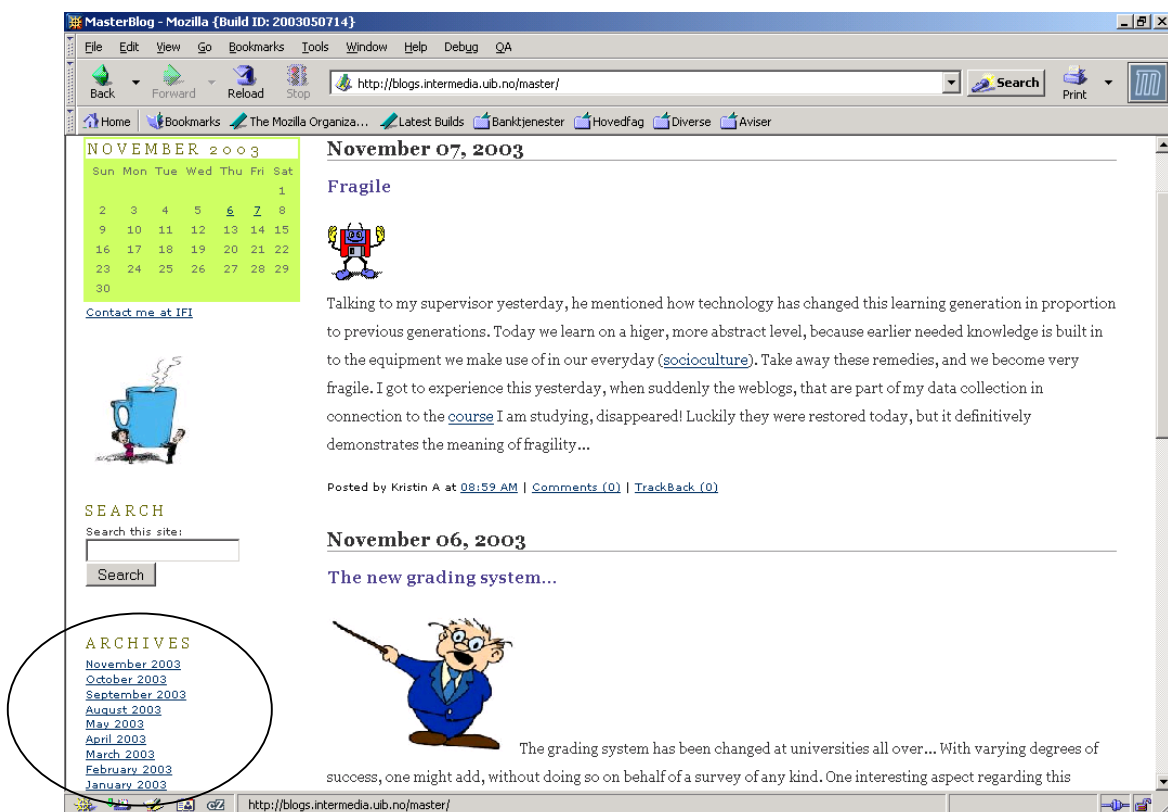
MasterBlog - Mozilla {Build ID: 2003050714}

File Edit View Go Bookmarks Tools Window Help Debug QA

Back Forward Reload Stop http://blogs.intermedia.uib.no/master/ Search Print

Home Bookmarks The Mozilla Organiza... Latest Builds Banktjenester Hovedfag Diverse Aviser

NOVEMBER 2003

| Sun | Mon | Tue | Wed | Thu | Fri | Sat |
|---|---|---|---|---|---|---|
| | | | | | | 1 |
| 2 | 3 | 4 | 5 | 6 | 7 | 8 |
| 9 | 10 | 11 | 12 | 13 | 14 | 15 |
| 16 | 17 | 18 | 19 | 20 | 21 | 22 |
| 23 | 24 | 25 | 26 | 27 | 28 | 29 |
| 30 | | | | | | |

Contact me at IFI

SEARCH
Search this site:
Search

ARCHIVES
November 2003
October 2003
September 2003
August 2003
May 2003
April 2003
March 2003
February 2003
January 2003

November 07, 2003

Fragile

Talking to my supervisor yesterday, he mentioned how technology has changed this learning generation in proportion to previous generations. Today we learn on a higer, more abstract level, because earlier needed knowledge is built in to the equipment we make use of in our everyday (socioculture). Take away these remedies, and we become very fragile. I got to experience this yesterday, when suddenly the weblogs, that are part of my data collection in connection to the course I am studying, disappeared! Luckily they were restored today, but it definitively demonstrates the meaning of fragility...

Posted by Kristin A at 08:59 AM | Comments (0) | TrackBack (0)

November 06, 2003

The new grading system...

The grading system has been changed at universities all over... With varying degrees of success, one might add, without doing so on behalf of a survey of any kind. One interesting aspect regarding this

http://blogs.intermedia.uib.no/master/